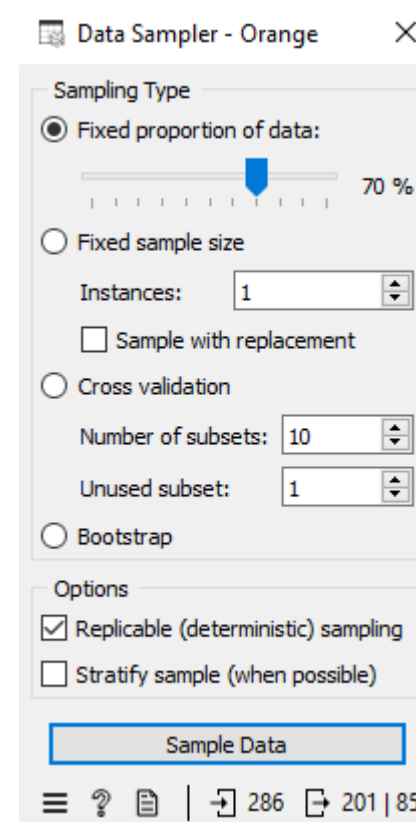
Data Sampler - Orange

Sampling Type

Fixed proportion of data:

70 %

Fixed sample size

Instances: 1

Sample with replacement

Cross validation

Number of subsets: 10

Unused subset: 1

Bootstrap

Options

Replicable (deterministic) sampling

Stratify sample (when possible)

Sample Data

? 286 201 | 85